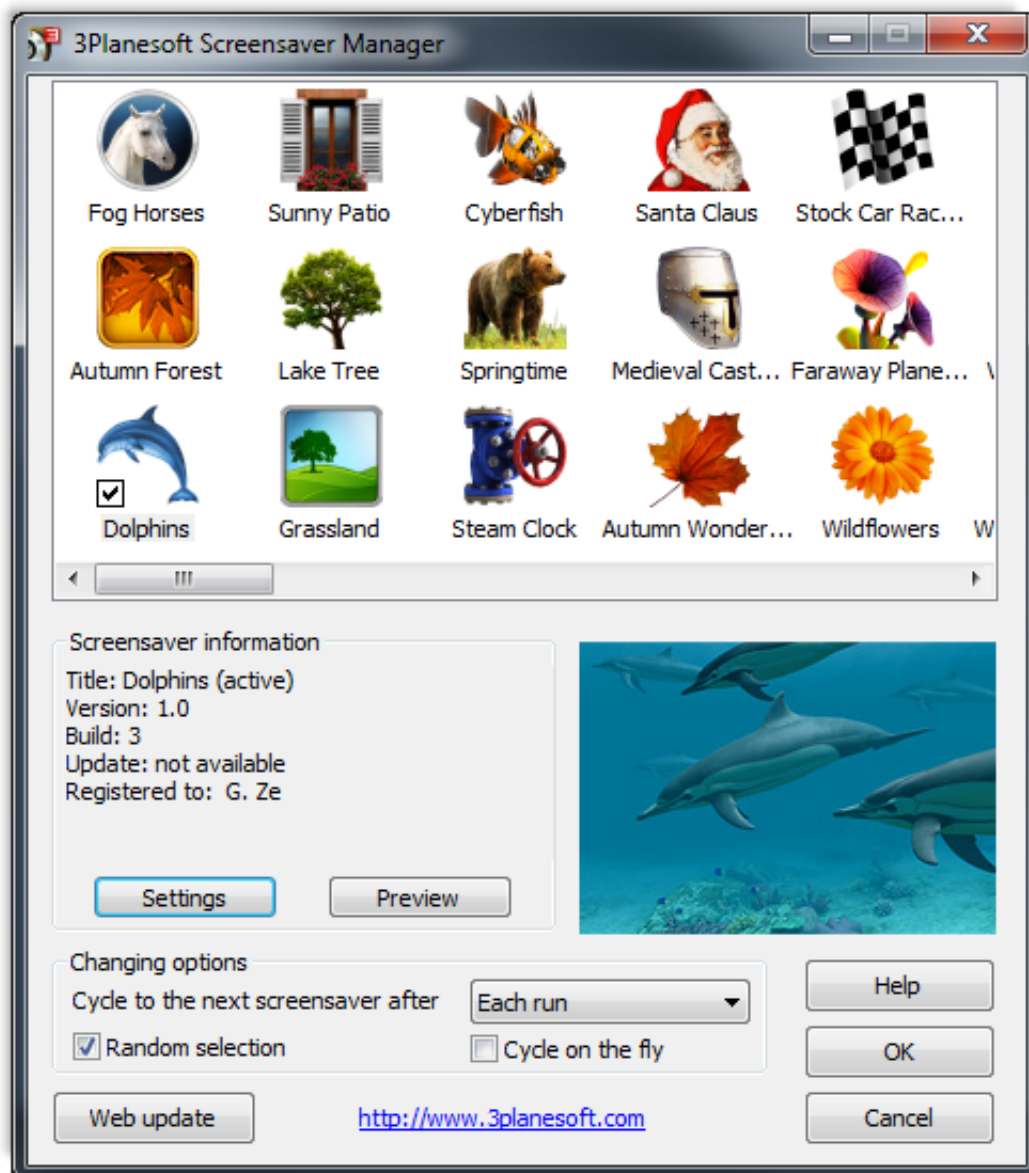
3Planesoft Screensaver Manager

Fog Horses
Sunny Patio
Cyberfish
Santa Claus
Stock Car Rac...
Autumn Forest
Lake Tree
Springtime
Medieval Cast...
Faraway Plane...
Dolphins
Grassland
Steam Clock
Autumn Wonder...
Wildflowers

Screensaver information
Title: Dolphins (active)
Version: 1.0
Build: 3
Update: not available
Registered to: G. Ze

Settings
Preview

Changing options
Cycle to the next screensaver after
Each run
Random selection
Cycle on the fly

Help
OK
Web update
http://www.3planesoft.com
Cancel